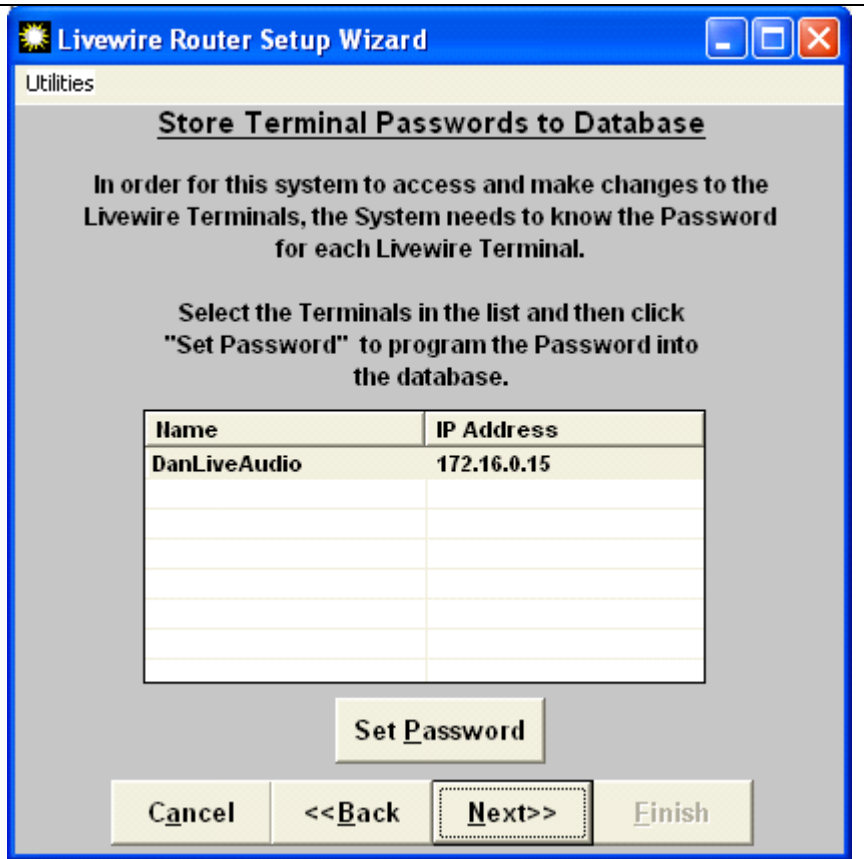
Livewire Router Setup Wizard

Utilities

Store Terminal Passwords to Database

In order for this system to access and make changes to the Livewire Terminals, the System needs to know the Password for each Livewire Terminal.

Select the Terminals in the list and then click "Set Password" to program the Password into the database.

| Name | IP Address |
|---|---|
| DanLiveAudio | 172.16.0.15 |

Set Password

Cancel <<Back Next>> Finish